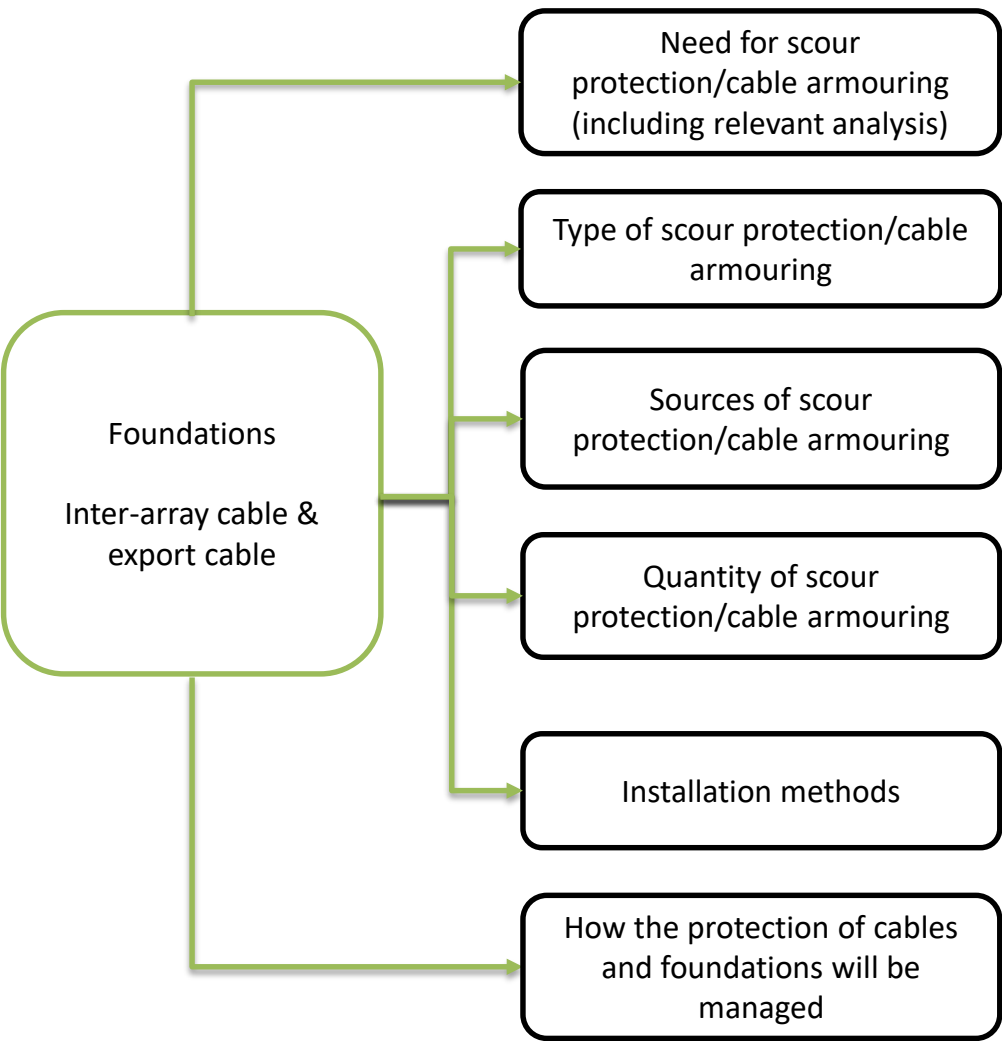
Foundations

Inter-array cable & export cable

Need for scour protection/cable armouring (including relevant analysis)

Type of scour protection/cable armouring

Sources of scour protection/cable armouring

Quantity of scour protection/cable armouring

Installation methods

How the protection of cables and foundations will be managed